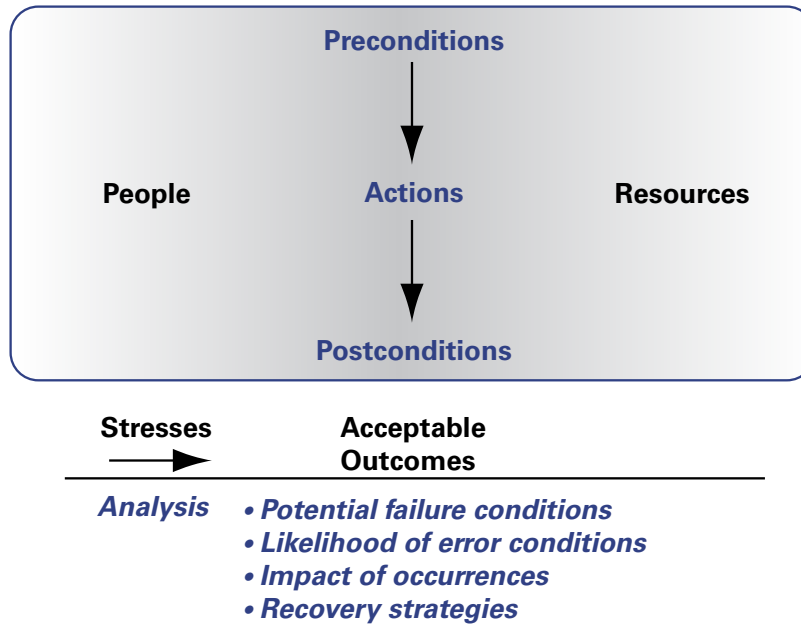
Preconditions

People

Actions

Resources

Postconditions

Stresses

Acceptable Outcomes

Analysis

• Potential failure conditions
• Likelihood of error conditions
• Impact of occurrences
• Recovery strategies